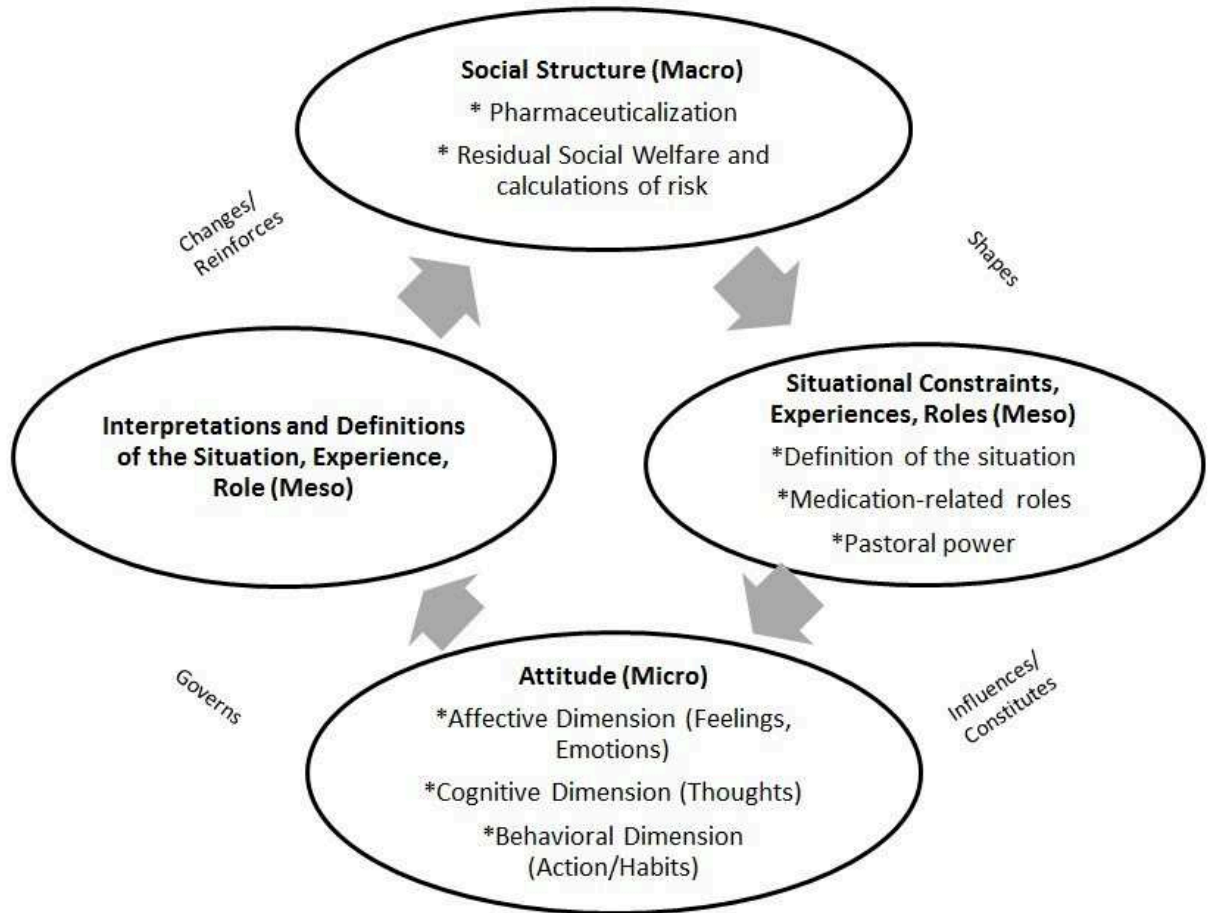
Social Structure (Macro)

* Pharmaceuticalization

* Residual Social Welfare and calculations of risk

Changes/ Reinforces

Shapes

Situational Constraints, Experiences, Roles (Meso)

*Definition of the situation

*Medication-related roles

*Pastoral power

Interpretations and Definitions of the Situation, Experience, Role (Meso)

Governs

Influences/ Constitutes

Attitude (Micro)

*Affective Dimension (Feelings, Emotions)

*Cognitive Dimension (Thoughts)

*Behavioral Dimension (Action/Habits)